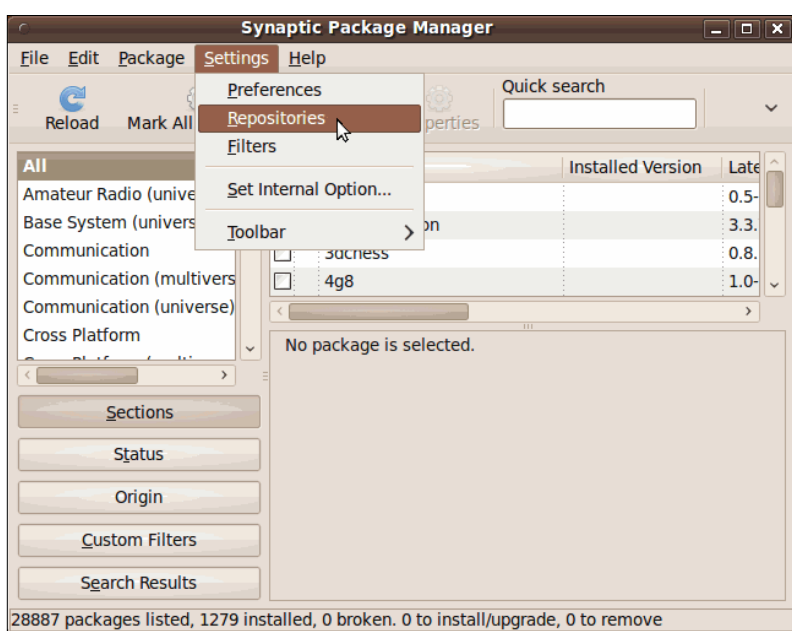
Synaptic Package Manager

File Edit Package Settings Help

Reload Mark All

Preferences
Repositories
Filters
Set Internal Option...
Toolbar

perties

Quick search

All
Amateur Radio (unive
Base System (univers
Communication
Communication (multivers
Communication (universe)
Cross Platform

Installed Version
Late

0.5-
on
3.3.
3dchess
0.8.
4g8
1.0-

No package is selected.

Sections
Status
Origin
Custom Filters
Search Results

28887 packages listed, 1279 installed, 0 broken. 0 to install/upgrade, 0 to remove